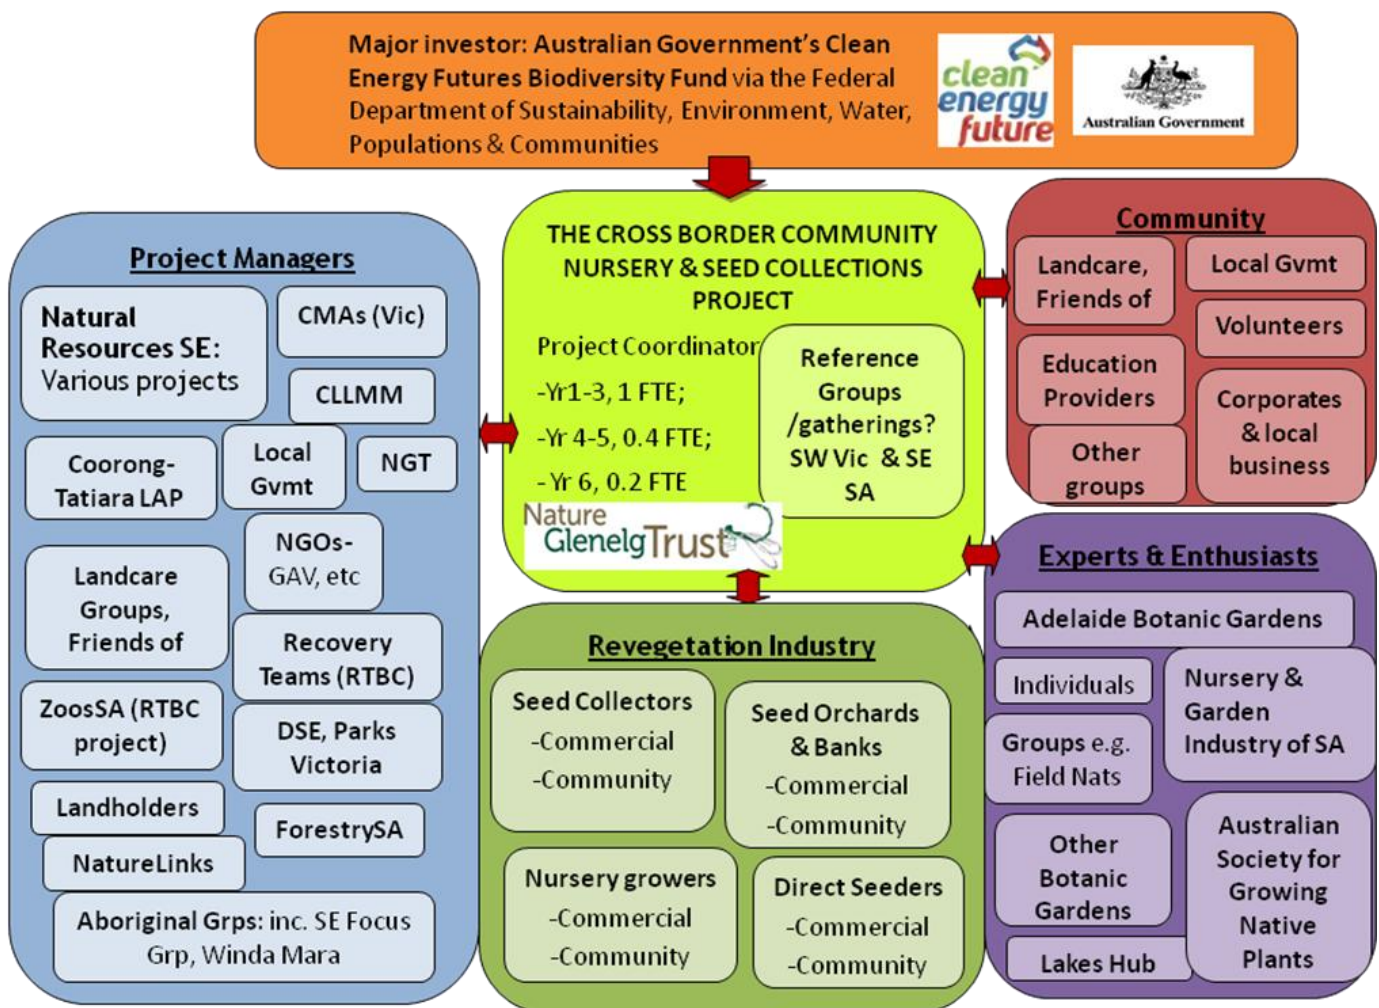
Major investor: Australian Government's Clean Energy Futures Biodiversity Fund via the Federal Department of Sustainability, Environment, Water, Populations & Communities

clean energy future

Australian Government

THE CROSS BORDER COMMUNITY NURSERY & SEED COLLECTIONS PROJECT

Project Coordinator

-Yr1-3, 1 FTE;

-Yr 4-5, 0.4 FTE;

- Yr 6, 0.2 FTE

Reference Groups /gatherings? SW Vic & SE SA

Nature Glenelg Trust

Project Managers

Natural Resources SE: Various projects

CMAs (Vic)

CLLMM

Coorong-Tatiara LAP

Local Gvmt

NGT

NGOs-GAV, etc

Landcare Groups, Friends of

Recovery Teams (RTBC)

ZoosSA (RTBC project)

DSE, Parks Victoria

Landholders

ForestrySA

NatureLinks

Aboriginal Grps: inc. SE Focus Grp, Winda Mara

Community

Landcare, Friends of

Local Gvmt

Volunteers

Education Providers

Corporates & local business

Other groups

Experts & Enthusiasts

Adelaide Botanic Gardens

Individuals

Nursery & Garden Industry of SA

Groups e.g. Field Nats

Other Botanic Gardens

Australian Society for Growing Native Plants

Lakes Hub

Revegetation Industry

Seed Collectors -Commercial -Community

Seed Orchards & Banks -Commercial -Community

Nursery growers -Commercial -Community

Direct Seeders -Commercial -Community